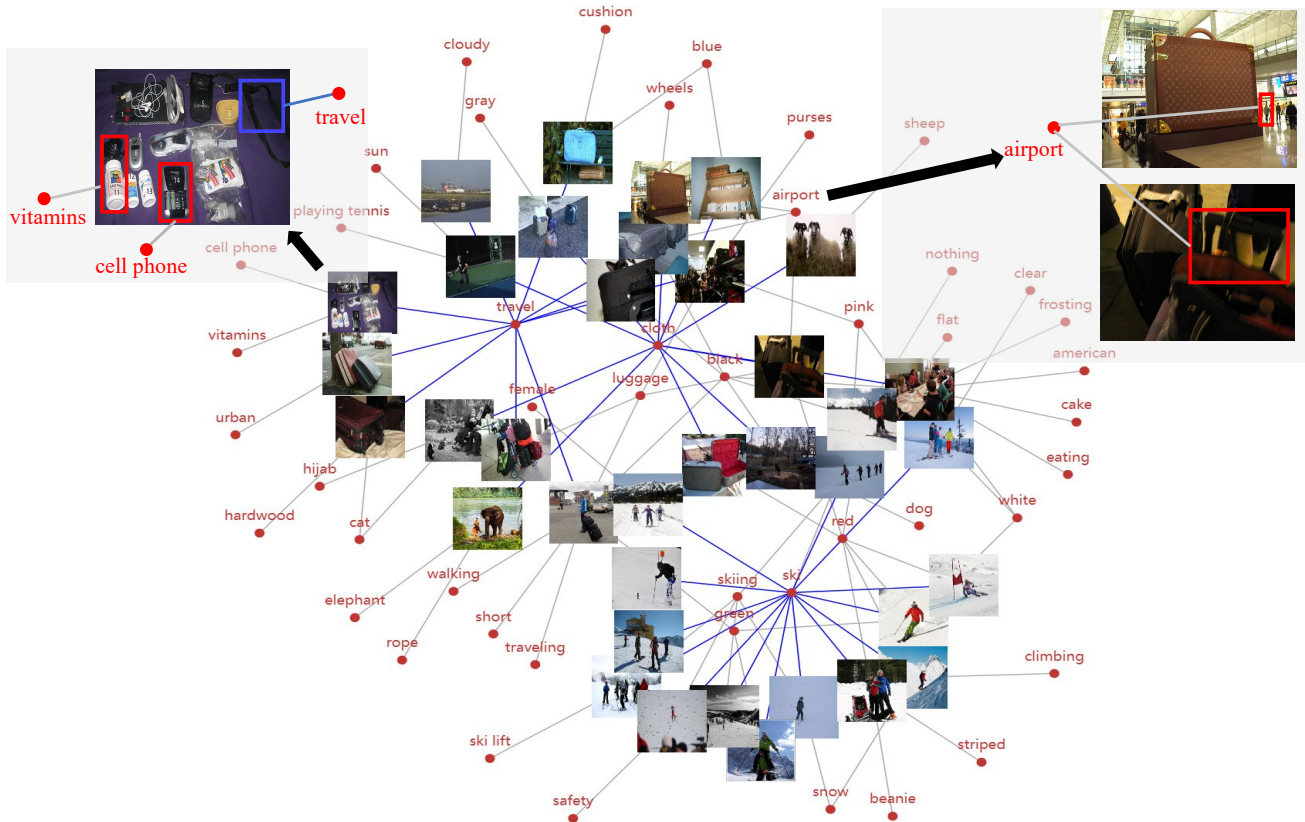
cushion
cloudy
blue
wheels
gray
purses
sheep
airport
travel
vitamins
cell phone
sun
playing tennis
airport
cell phone
nothing
clear
frosting
flat
pink
american
vitamins
travel
cloth
black
luggage
female
cake
urban
eating
hijab
hardwood
cat
dog
white
red
walking
elephant
skiing
ski
green
short
rope
traveling
climbing
ski lift
striped
safety
snow
beanie